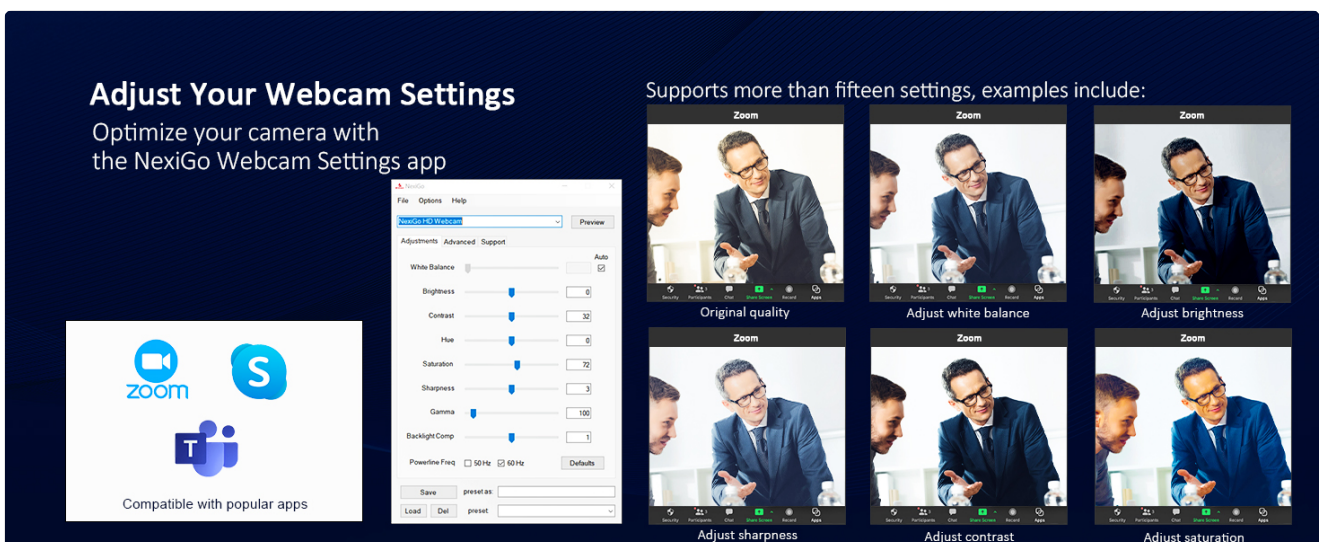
Adjust Your Webcam Settings
Optimize your camera with the NexiGo Webcam Settings app

NexiGo
File Options Help
NexiGo HD Webcam
Preview
Adjustments Advanced Support
Auto
White Balance
Brightness 0
Contrast 32
Hue 0
Saturation 72
Sharpness 3
Gamma 100
Backlight Comp 1
Powerline Freq 50 Hz 60 Hz Defaults
Save preset as
Load Del preset

zoom
T
Compatible with popular apps

Supports more than fifteen settings, examples include:

Zoom
Original quality
Zoom
Adjust white balance
Zoom
Adjust brightness
Zoom
Adjust sharpness
Zoom
Adjust contrast
Zoom
Adjust saturation